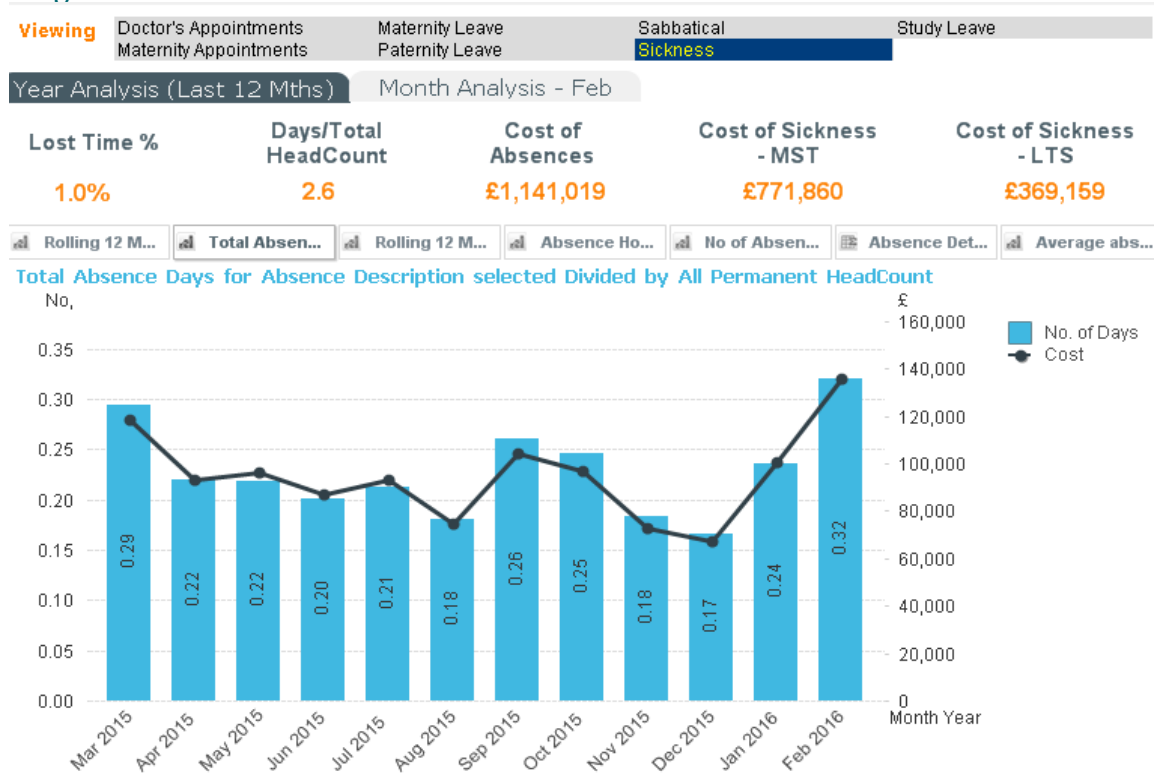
Viewing

| Doctor's Appointments | Maternity Leave | Sabbatical | Study Leave |
|---|---|---|---|
| Maternity Appointments | Paternity Leave | Sickness | |

Year Analysis (Last 12 Mths) Month Analysis - Feb

| Lost Time % | Days/Total HeadCount | Cost of Absences | Cost of Sickness - MST | Cost of Sickness - LTS |
|---|---|---|---|---|
| 1.0% | 2.6 | £1,141,019 | £771,860 | £369,159 |

Rolling 12 M... Total Absen... Rolling 12 M... Absence Ho... No of Absen... Absence Det... Average abs...

Total Absence Days for Absence Description selected Divided by All Permanent HeadCount

No,
0.35
0.30
0.25
0.20
0.15
0.10
0.05
0.00

£
160,000
140,000
120,000
100,000
80,000
60,000
40,000
20,000
0

No. of Days
Cost

0.29 0.22 0.22 0.20 0.21 0.18 0.26 0.25 0.18 0.17 0.24 0.32

Mar 2015 Apr 2015 May 2015 Jun 2015 Jul 2015 Aug 2015 Sep 2015 Oct 2015 Nov 2015 Dec 2015 Jan 2016 Feb 2016

Month Year